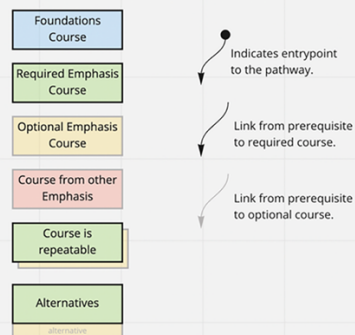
Foundations Course

Required Emphasis Course

Optional Emphasis Course

Course from other Emphasis

Course is repeatable

Alternatives

alternative

Indicates entrypoint to the pathway.

Link from prerequisite to required course.

Link from prerequisite to optional course.